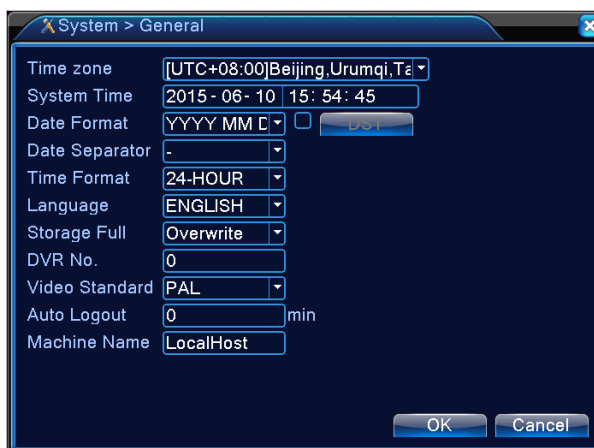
System > General

Time zone [UTC+08:00]Beijing,Urumqi,Ta
System Time 2015 - 06 - 10 15: 54: 45
Date Format YYYY MM D DST
Date Separator -
Time Format 24-HOUR
Language ENGLISH
Storage Full Overwrite
DVR No. 0
Video Standard PAL
Auto Logout 0 min
Machine Name LocalHost

OK Cancel